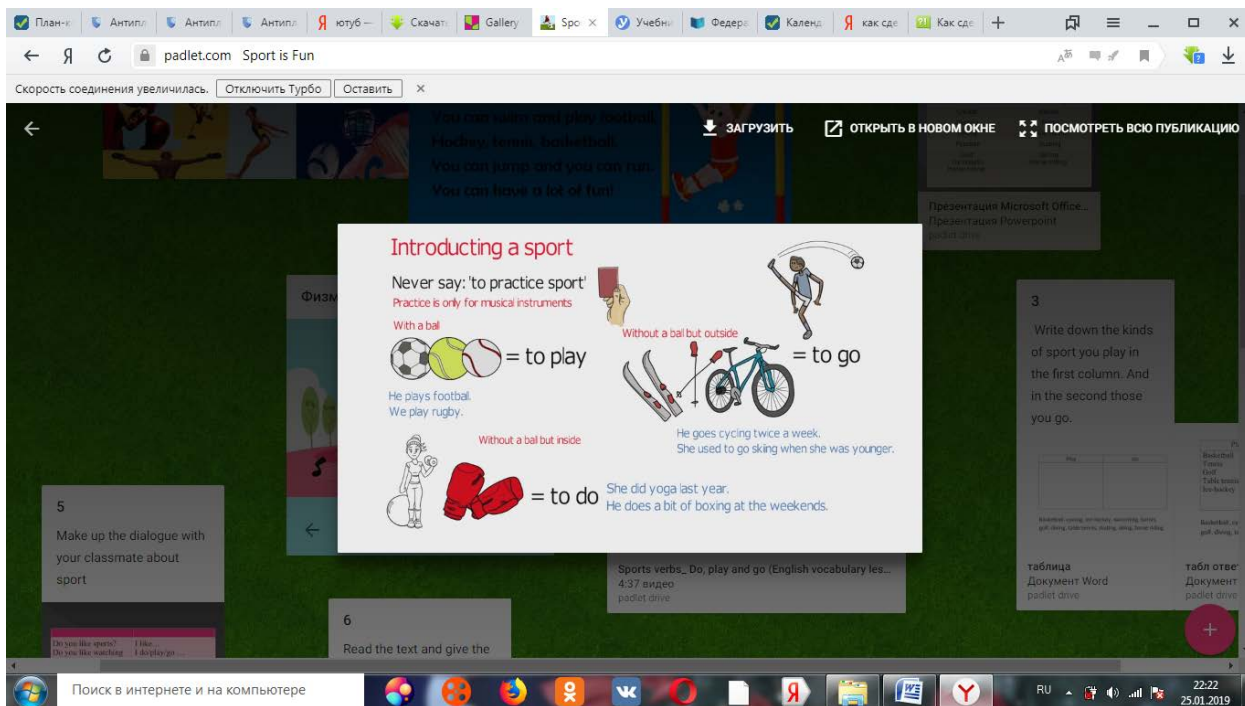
План-к | Антипл | Антипл | Антипл | ютуб – | Скачать | Gallery | Spo × | Учебни | Федера | Календ | как сде | Как сде | +

padlet.com Sport is Fun

Скорость соединения увеличилась. Отключить Турбо Оставить ×

ЗАГРУЗИТЬ ОТКРЫТЬ В НОВОМ ОКНЕ ПОСМОТРЕТЬ ВСЮ ПУБЛИКАЦИЮ

You can learn and play football, Hockey, tennis, basketball. You can jump and you can run. You can have a lot of fun!

Презентация Microsoft Office...
Презентация Powerpoint
padlet drive

Физ

Introducting a sport

Never say: 'to practice sport'
Practice is only for musical instruments

With a ball
= to play
He plays football.
We play rugby.

Without a ball but outside
= to go
He goes cycling twice a week.
She used to go skiing when she was younger.

Without a ball but inside
= to do
She did yoga last year.
He does a bit of boxing at the weekends.

3
Write down the kinds of sport you play in the first column. And in the second those you go.

таблица
Документ Word
padlet drive

табл отве
Документ
padlet drive

5
Make up the dialogue with your classmate about sport

Do you like sports? I like...
Do you like watching I do/play/go...

Sports verbs_ Do, play and go (English vocabulary les...
4:37 видео
padlet drive

6
Read the text and give the

Поиск в интернете и на компьютере

RU 22:22 25.01.2019